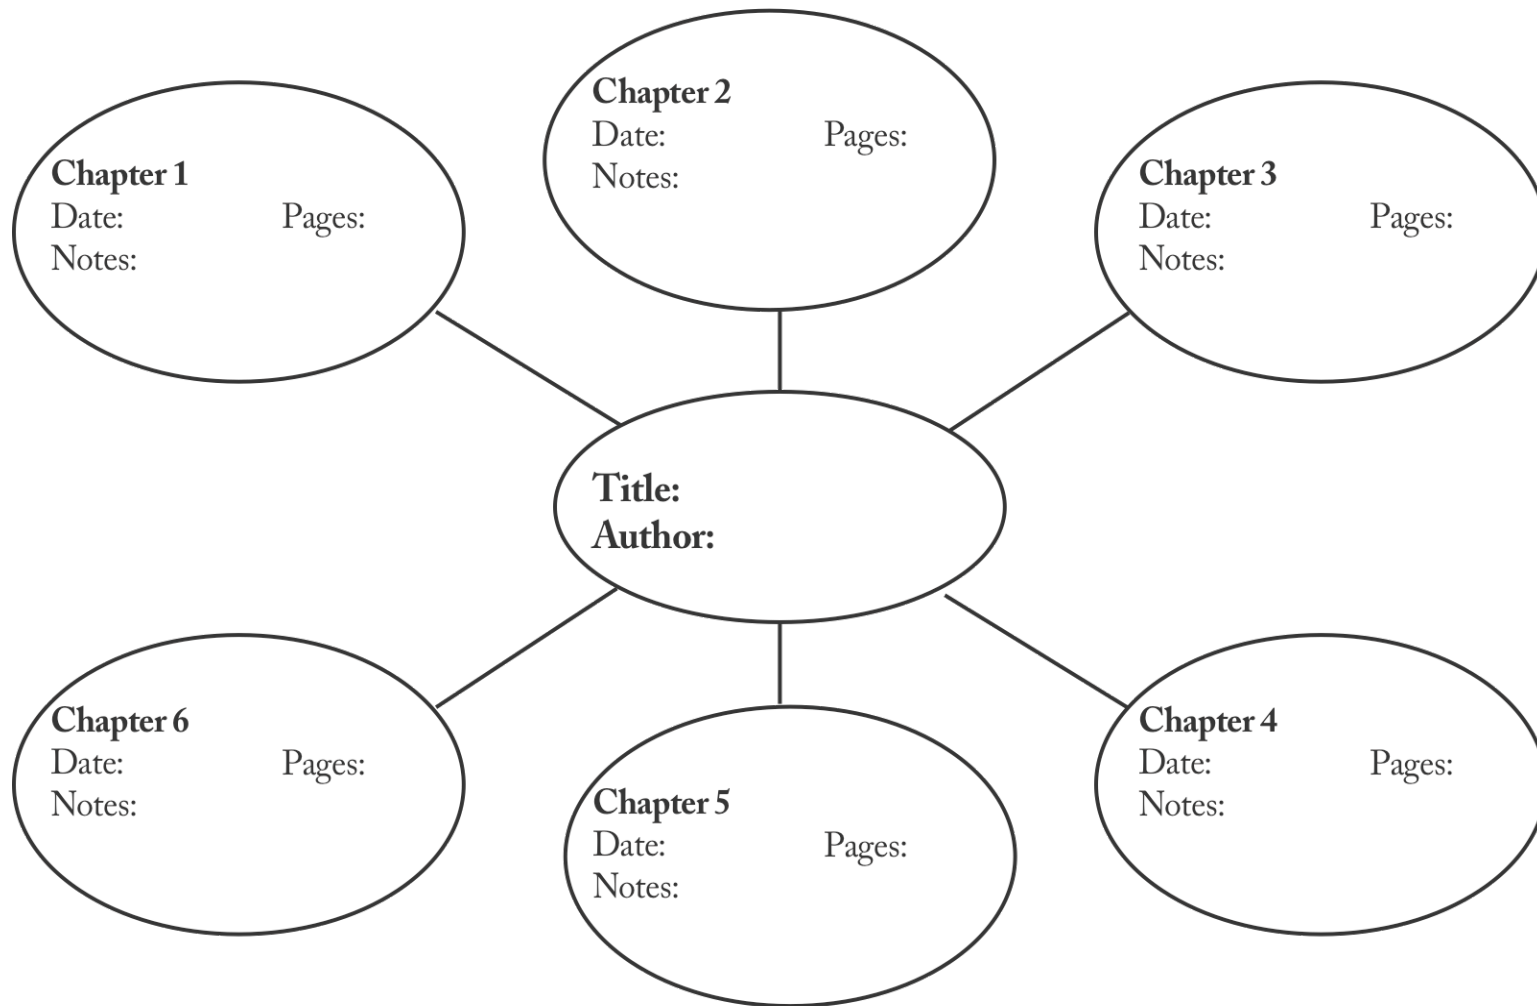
Chapter 2
Date: Pages:
Notes:

Chapter 1
Date: Pages:
Notes:

Chapter 3
Date: Pages:
Notes:

Title:
Author:

Chapter 6
Date: Pages:
Notes:

Chapter 5
Date: Pages:
Notes:

Chapter 4
Date: Pages:
Notes: